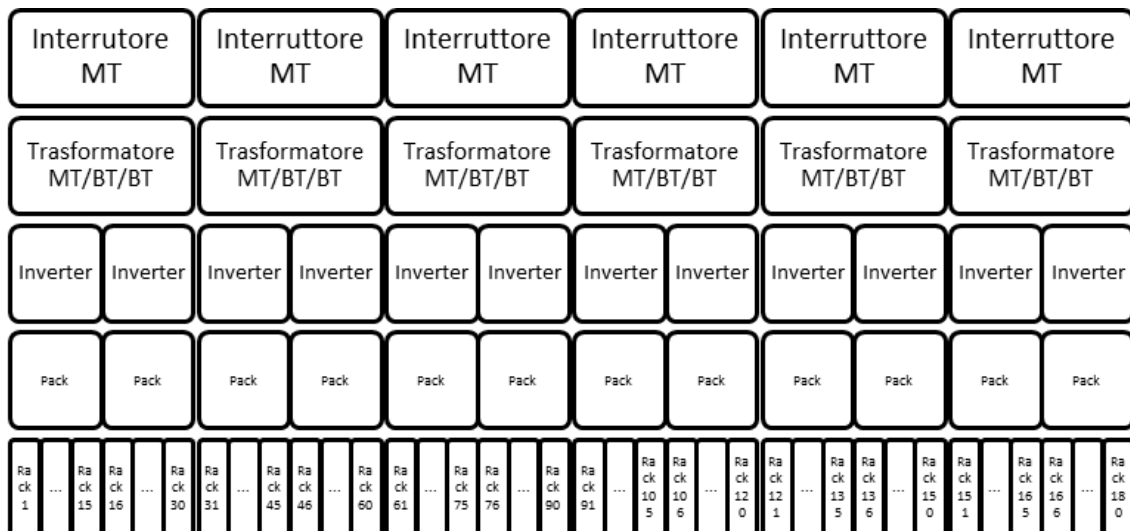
Interruttore MT | Interruttore MT | Interruttore MT | Interruttore MT | Interruttore MT | Interruttore MT

Trasformatore MT/BT/BT | Trasformatore MT/BT/BT | Trasformatore MT/BT/BT | Trasformatore MT/BT/BT | Trasformatore MT/BT/BT | Trasformatore MT/BT/BT

Inverter | Inverter | Inverter | Inverter | Inverter | Inverter | Inverter | Inverter | Inverter | Inverter | Inverter | Inverter

Pack | Pack | Pack | Pack | Pack | Pack | Pack | Pack | Pack | Pack | Pack | Pack

Rack 1 | ... | Rack 15 | Rack 16 | ... | Rack 30 | Rack 31 | ... | Rack 45 | Rack 46 | ... | Rack 60 | Rack 61 | ... | Rack 75 | Rack 76 | ... | Rack 90 | Rack 91 | ... | Rack 105 | Rack 106 | ... | Rack 120 | Rack 121 | ... | Rack 135 | Rack 136 | ... | Rack 150 | Rack 151 | ... | Rack 165 | Rack 166 | ... | Rack 180